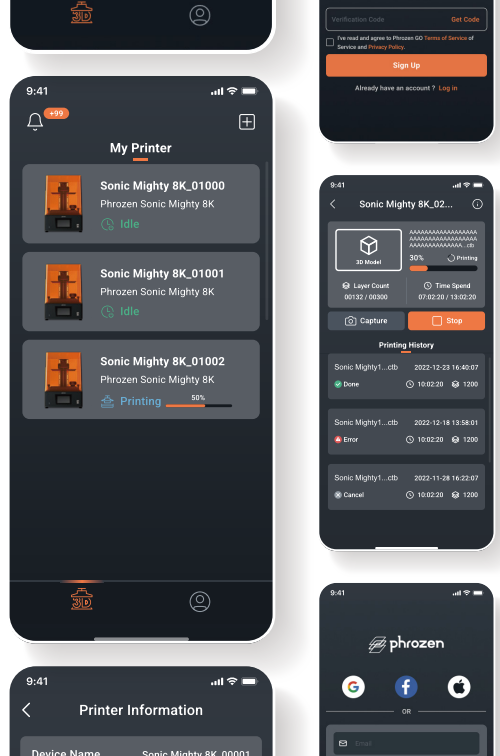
3D

Verification Code Get Code

I've read and agree to Phrozen GO Terms of Service of Service and Privacy Policy.

Sign Up

Already have an account ? Log in

9:41

+99

My Printer

Sonic Mighty 8K_01000
Phrozen Sonic Mighty 8K
Idle

Sonic Mighty 8K_01001
Phrozen Sonic Mighty 8K
Idle

Sonic Mighty 8K_01002
Phrozen Sonic Mighty 8K
Printing 50%

3D

9:41

Sonic Mighty 8K_02...

3D Model

AAAAAAAAAAAAAAAA AAAAAAAAAAAAAAAA AAAAAAAAAAAA...ctb

30% Printing

Layer Count 00132 / 00300

Time Spend 07:02:20 / 13:02:20

Capture

Stop

Printing History

Sonic Mighty1...ctb 2022-12-23 16:40:07
Done 10:02:20 1200

Sonic Mighty1...ctb 2022-12-18 13:58:01
Error 10:02:20 1200

Sonic Mighty1...ctb 2022-11-28 16:22:07
Cancel 10:02:20 1200

9:41

phrozen

OR

Email

9:41

Printer Information

Device Name Sonic Mighty 8K_00001